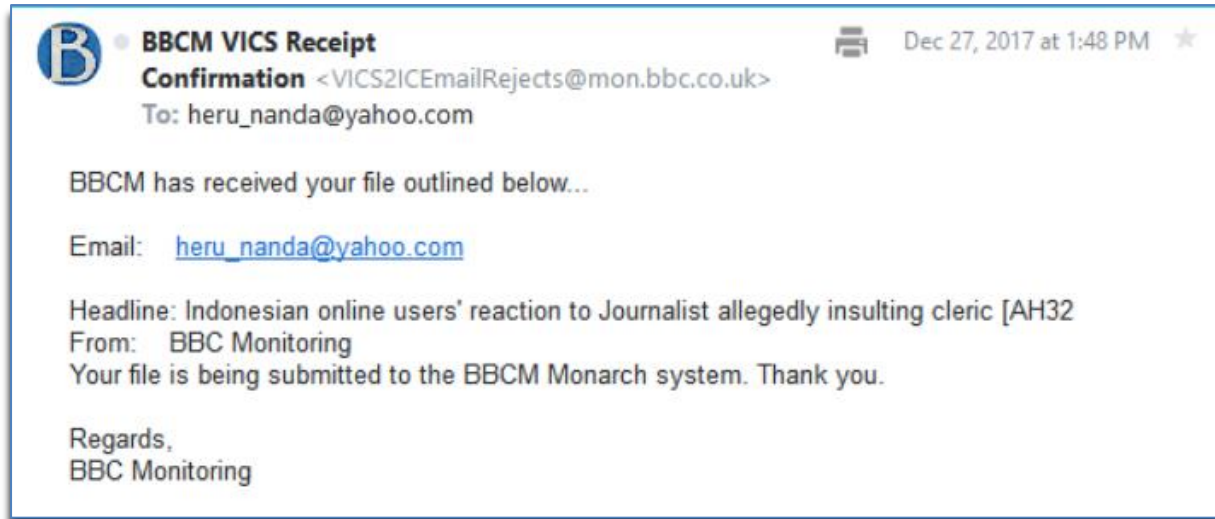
B

BBCM VICS Receipt Confirmation <VICS2ICEmailRejects@mon.bbc.co.uk>
To: heru_nanda@yahoo.com

Dec 27, 2017 at 1:48 PM

BBCM has received your file outlined below...

Email: heru_nanda@yahoo.com

Headline: Indonesian online users' reaction to Journalist allegedly insulting cleric [AH32
From: BBC Monitoring
Your file is being submitted to the BBCM Monarch system. Thank you.

Regards,
BBC Monitoring